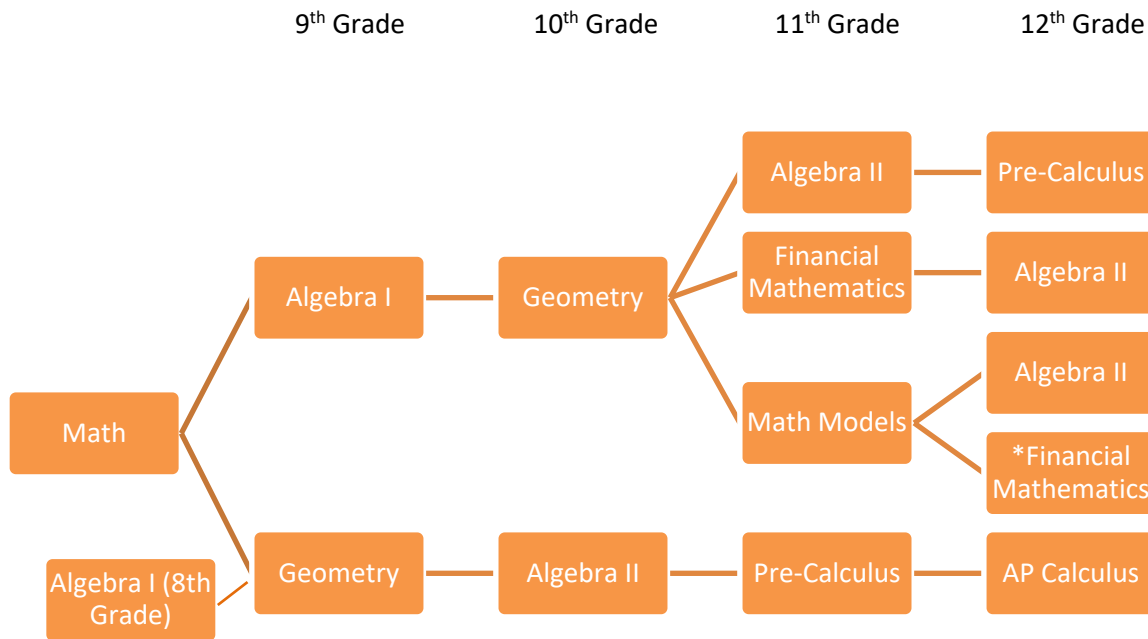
9$^{th}$ Grade    10$^{th}$ Grade    11$^{th}$ Grade    12$^{th}$ Grade

Math

Algebra I

Geometry

Algebra II

Pre-Calculus

Financial Mathematics

Algebra II

Math Models

Algebra II

*Financial Mathematics

Algebra I (8th Grade)

Geometry

Algebra II

Pre-Calculus

AP Calculus